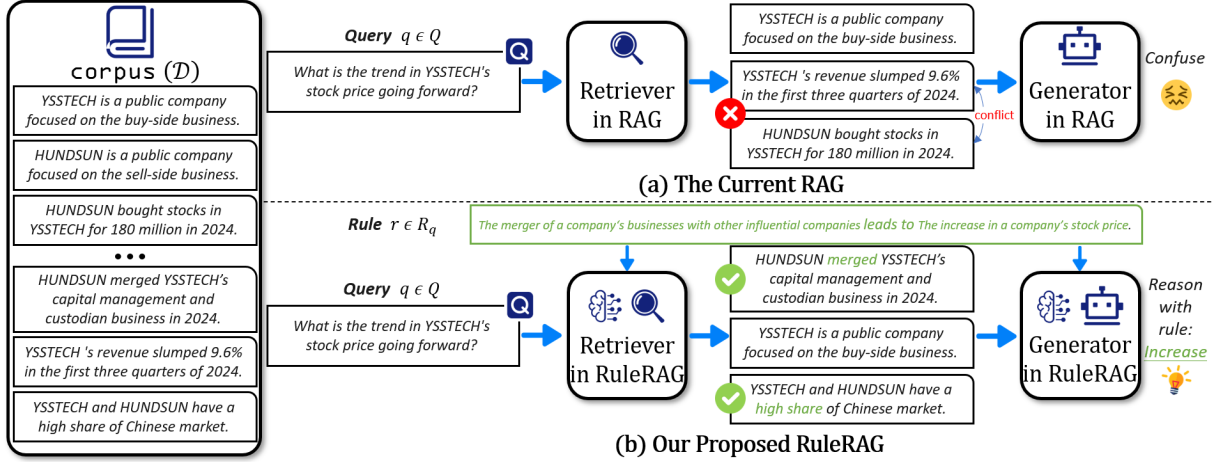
corpus ($\mathcal{D}$)

YSSTECH is a public company focused on the buy-side business.

HUNDSUN is a public company focused on the sell-side business.

HUNDSUN bought stocks in YSSTECH for 180 million in 2024.

• • •

HUNDSUN merged YSSTECH's capital management and custodian business in 2024.

YSSTECH 's revenue slumped 9.6% in the first three quarters of 2024.

YSSTECH and HUNDSUN have a high share of Chinese market.

Query $q \in Q$

What is the trend in YSSTECH's stock price going forward?

Q

Retriever in RAG

YSSTECH is a public company focused on the buy-side business.

YSSTECH 's revenue slumped 9.6% in the first three quarters of 2024.

conflict

HUNDSUN bought stocks in YSSTECH for 180 million in 2024.

Generator in RAG

Confuse

(a) The Current RAG

Rule $r \in R_q$

The merger of a company's businesses with other influential companies leads to The increase in a company's stock price.

Query $q \in Q$

What is the trend in YSSTECH's stock price going forward?

Q

Retriever in RuleRAG

HUNDSUN merged YSSTECH's capital management and custodian business in 2024.

YSSTECH is a public company focused on the buy-side business.

YSSTECH and HUNDSUN have a high share of Chinese market.

Generator in RuleRAG

Reason with rule: Increase

(b) Our Proposed RuleRAG